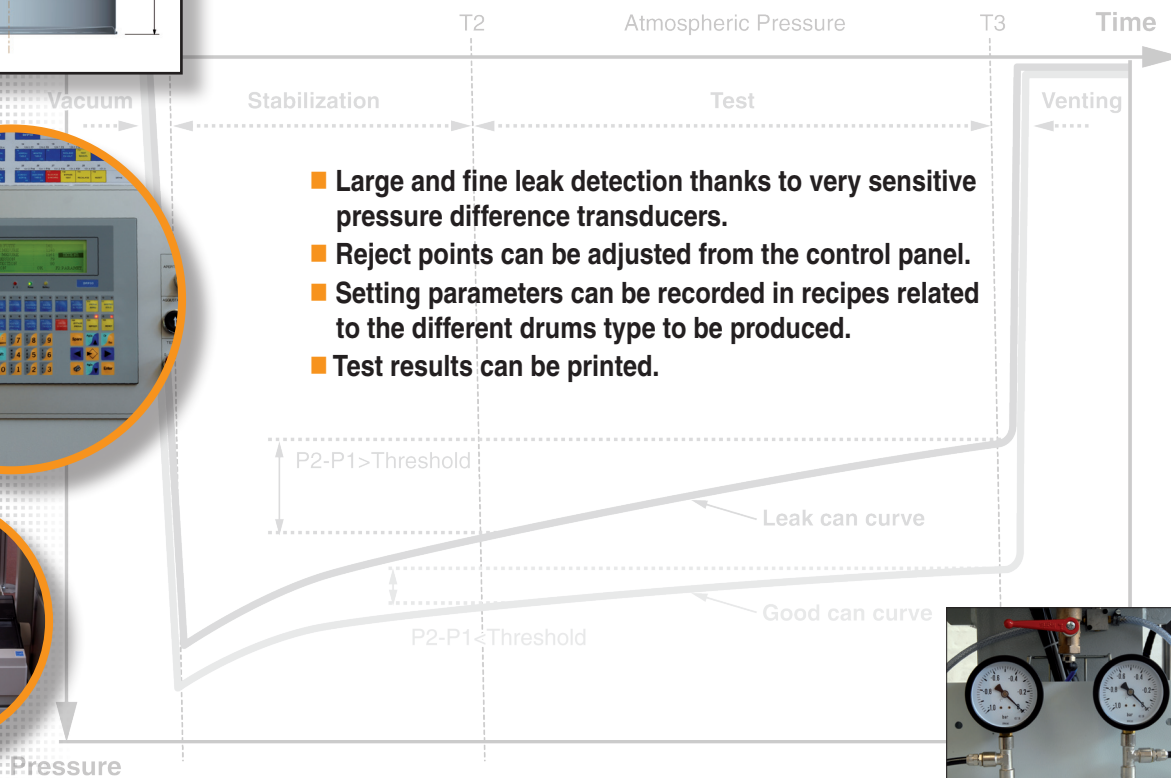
T2

Atmospheric Pressure

T3

Time

Vacuum

Stabilization

Test

Venting

Large and fine leak detection thanks to very sensitive pressure difference transducers.

Reject points can be adjusted from the control panel.

Setting parameters can be recorded in recipes related to the different drums type to be produced.

Test results can be printed.

P2-P1>Threshold

Leak can curve

Good can curve

P2-P1<Threshold

Pressure